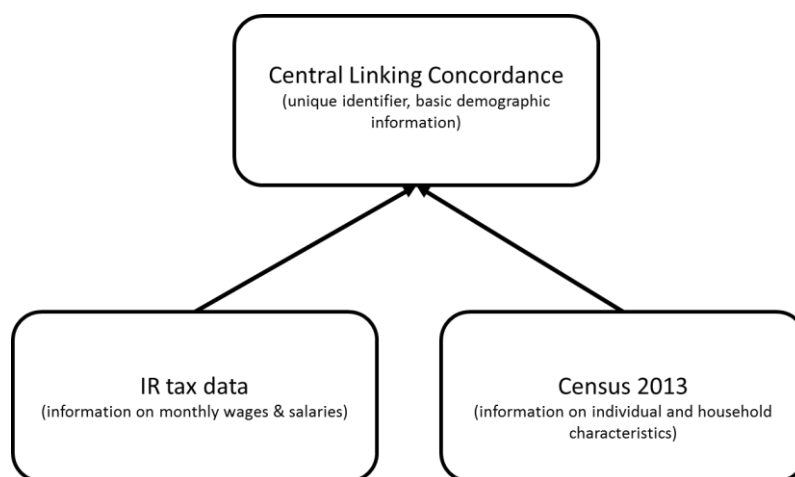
Central Linking Concordance
(unique identifier, basic demographic information)

IR tax data
(information on monthly wages & salaries)

Census 2013
(information on individual and household characteristics)